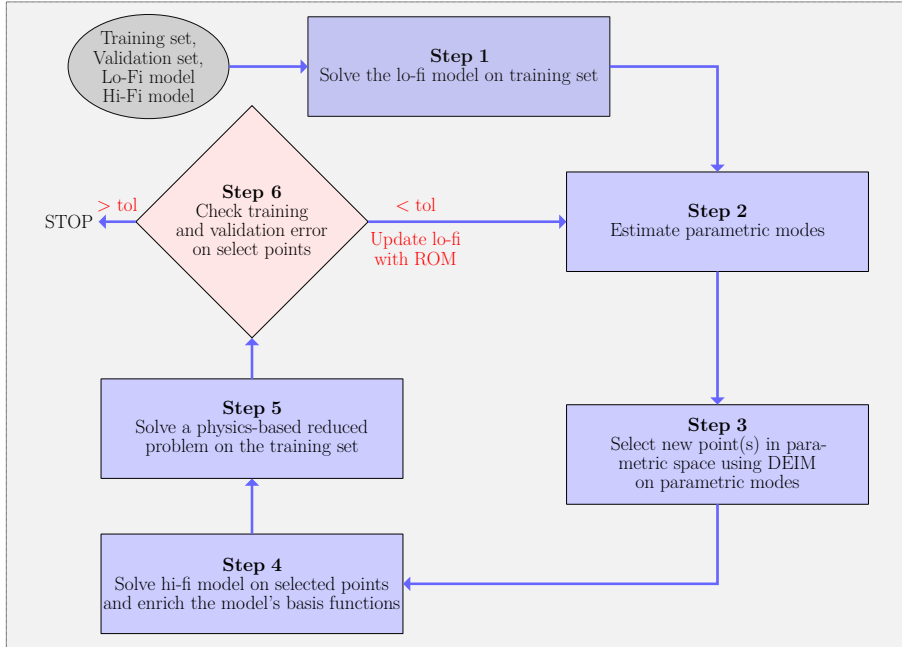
Training set, Validation set, Lo-Fi model Hi-Fi model

**Step 1**
Solve the lo-fi model on training set

**Step 2**
Estimate parametric modes

**Step 3**
Select new point(s) in parametric space using DEIM on parametric modes

**Step 4**
Solve hi-fi model on selected points and enrich the model's basis functions

**Step 5**
Solve a physics-based reduced problem on the training set

**Step 6**
Check training and validation error on select points

STOP

> tol

< tol

Update lo-fi with ROM